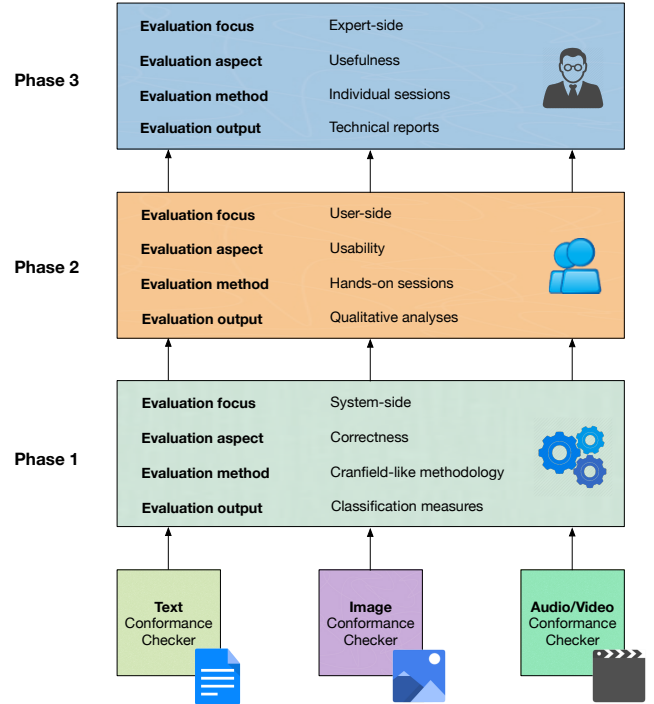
Phase 3

| Evaluation focus | Expert-side |
|---|---|
| Evaluation aspect | Usefulness |
| Evaluation method | Individual sessions |
| Evaluation output | Technical reports |

Phase 2

| Evaluation focus | User-side |
|---|---|
| Evaluation aspect | Usability |
| Evaluation method | Hands-on sessions |
| Evaluation output | Qualitative analyses |

Phase 1

| Evaluation focus | System-side |
|---|---|
| Evaluation aspect | Correctness |
| Evaluation method | Cranfield-like methodology |
| Evaluation output | Classification measures |

Text Conformance Checker

Image Conformance Checker

Audio/Video Conformance Checker